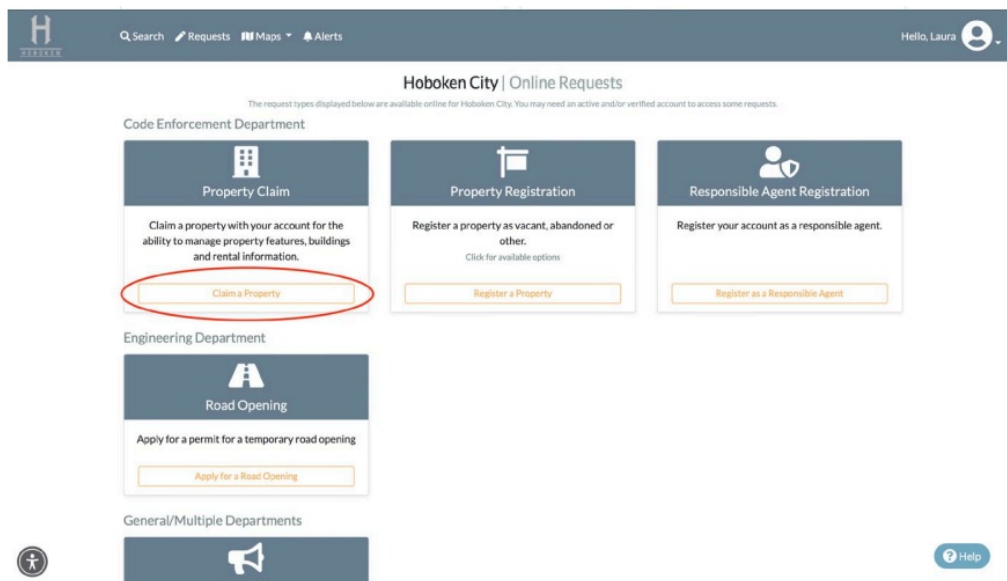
H
HOBOKEN

Search Requests Maps Alerts

Hello, Laura

Hoboken City | Online Requests

The request types displayed below are available online for Hoboken City. You may need an active and/or verified account to access some requests.

Code Enforcement Department

Property Claim

Claim a property with your account for the ability to manage property features, buildings and rental information.

Claim a Property

Property Registration

Register a property as vacant, abandoned or other.

Click for available options

Register a Property

Responsible Agent Registration

Register your account as a responsible agent.

Register as a Responsible Agent

Engineering Department

Road Opening

Apply for a permit for a temporary road opening

Apply for a Road Opening

General/Multiple Departments

Help